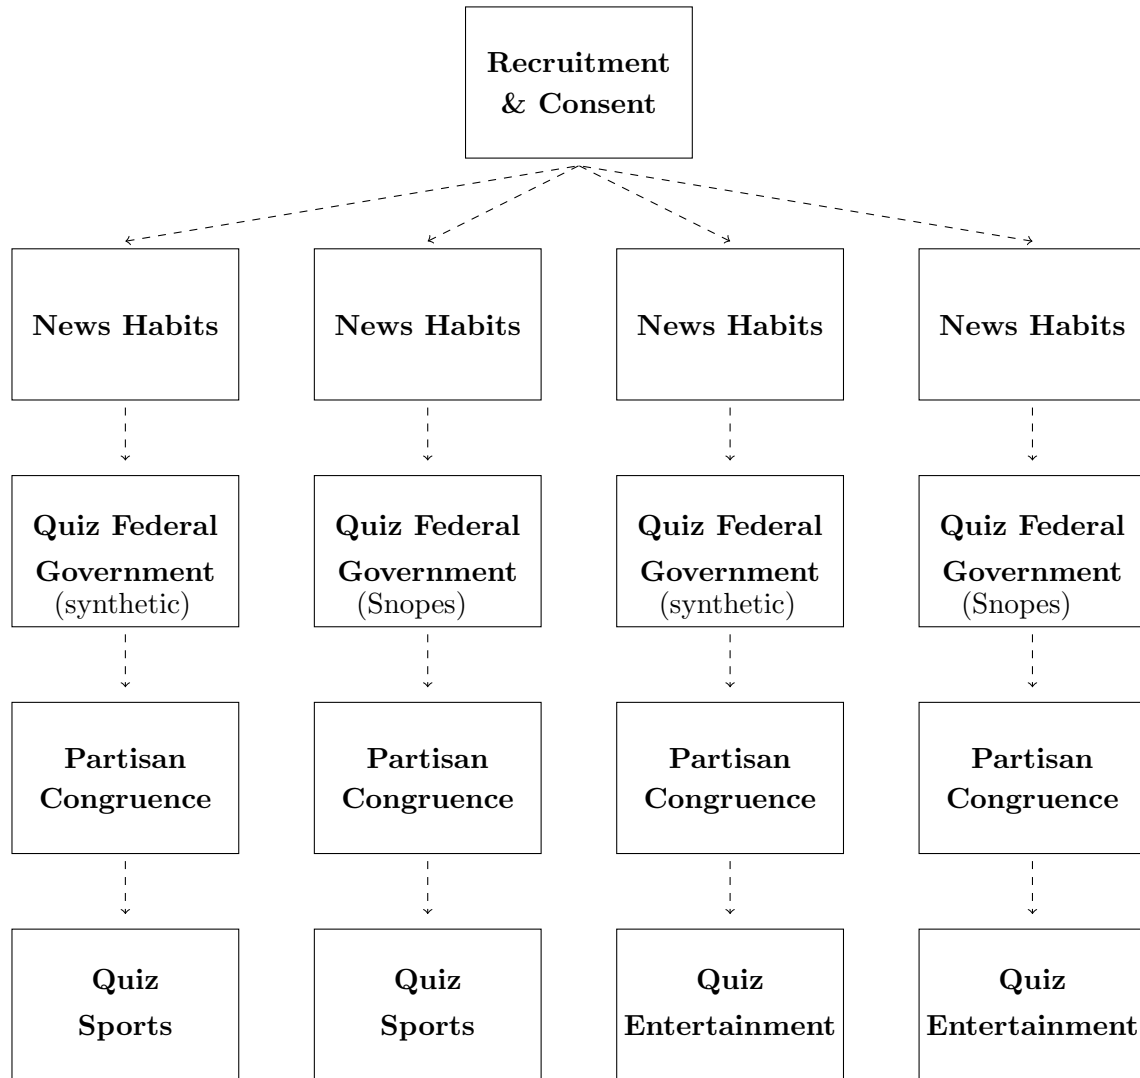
Recruitment & Consent

News Habits

News Habits

News Habits

News Habits

Quiz Federal Government (synthetic)

Quiz Federal Government (Snopes)

Quiz Federal Government (synthetic)

Quiz Federal Government (Snopes)

Partisan Congruence

Partisan Congruence

Partisan Congruence

Partisan Congruence

Quiz Sports

Quiz Sports

Quiz Entertainment

Quiz Entertainment